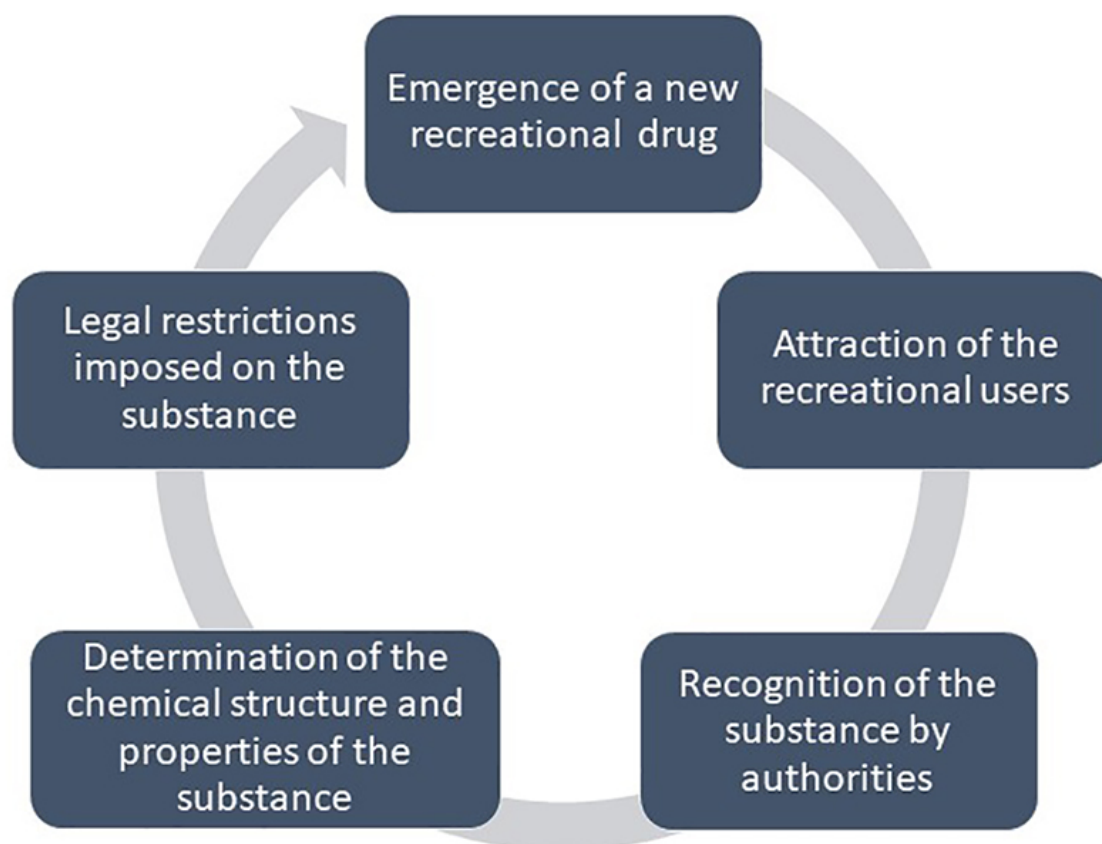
Emergence of a new recreational drug

Attraction of the recreational users

Recognition of the substance by authorities

Determination of the chemical structure and properties of the substance

Legal restrictions imposed on the substance